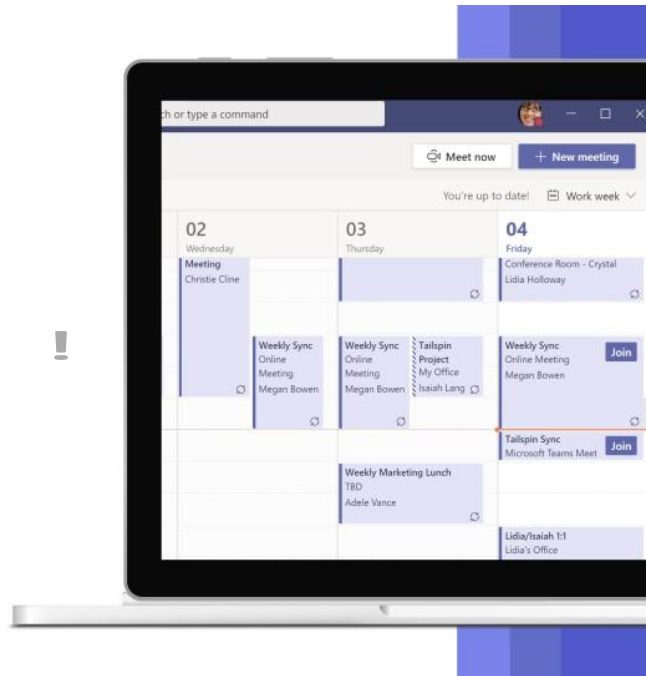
h or type a command

Meet now
+ New meeting

You're up to date!
Work week

02
Wednesday
Meeting
Christie Cline

Weekly Sync
Online Meeting
Megan Bowen

03
Thursday

Weekly Sync
Online Meeting
Megan Bowen

Tailspin Project
My Office
Isaiah Lang

Weekly Marketing Lunch
TBD
Adele Vance

04
Friday
Conference Room - Crystal
Lidia Holloway

Weekly Sync
Online Meeting
Megan Bowen
Join

Tailspin Sync
Microsoft Teams Meet
Join

Lidia/Isaiah 1:1
Lidia's Office